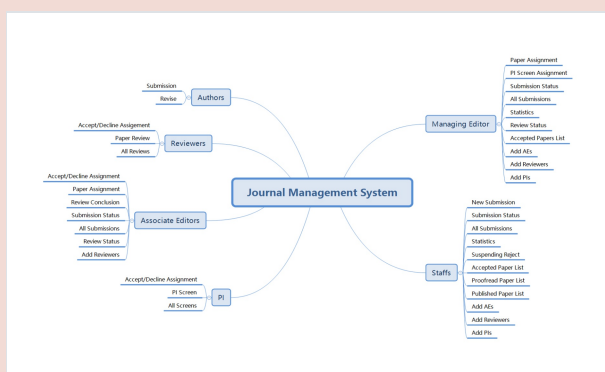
Journal Management System

Authors
Submission
Revise

Reviewers
Accept/Decline Assigement
Paper Review
All Reviews

Associate Editors
Accept/Decline Assignment
Paper Assignment
Review Conclusion
Submission Status
All Submissions
Review Status
Add Reviewers

PI
Accept/Decline Assignment
PI Screen
All Screens

Managing Editor
Paper Assignment
PI Screen Assignment
Submission Status
All Submissions
Statistics
Review Status
Accepted Papers List
Add AEs
Add Reviewers
Add PIs

Staffs
New Submission
Submission Status
All Submissions
Statistics
Suspending Reject
Accepted Paper List
Proofread Paper List
Published Paper List
Add AEs
Add Reviewers
Add PIs